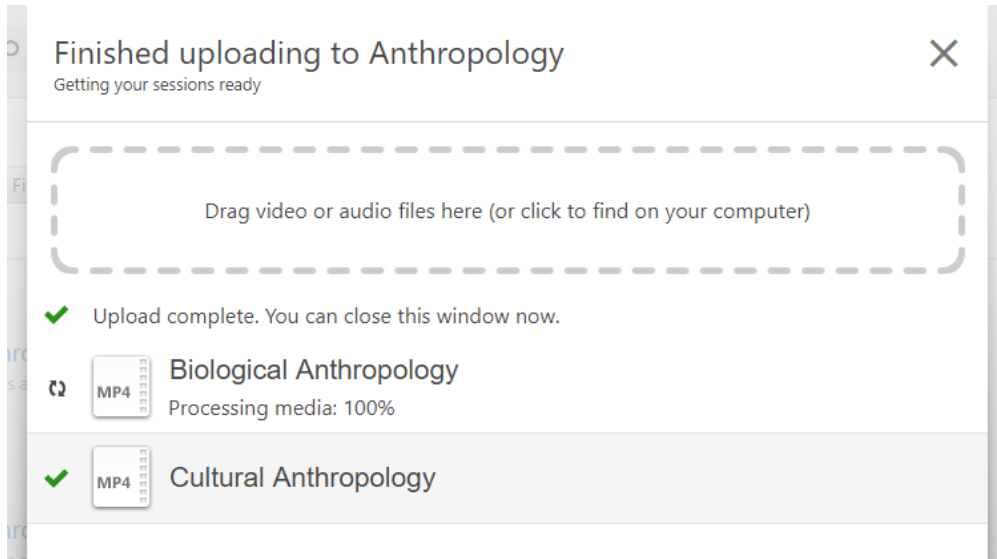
Finished uploading to Anthropology
Getting your sessions ready

Drag video or audio files here (or click to find on your computer)

Upload complete. You can close this window now.

MP4
Biological Anthropology
Processing media: 100%

MP4
Cultural Anthropology